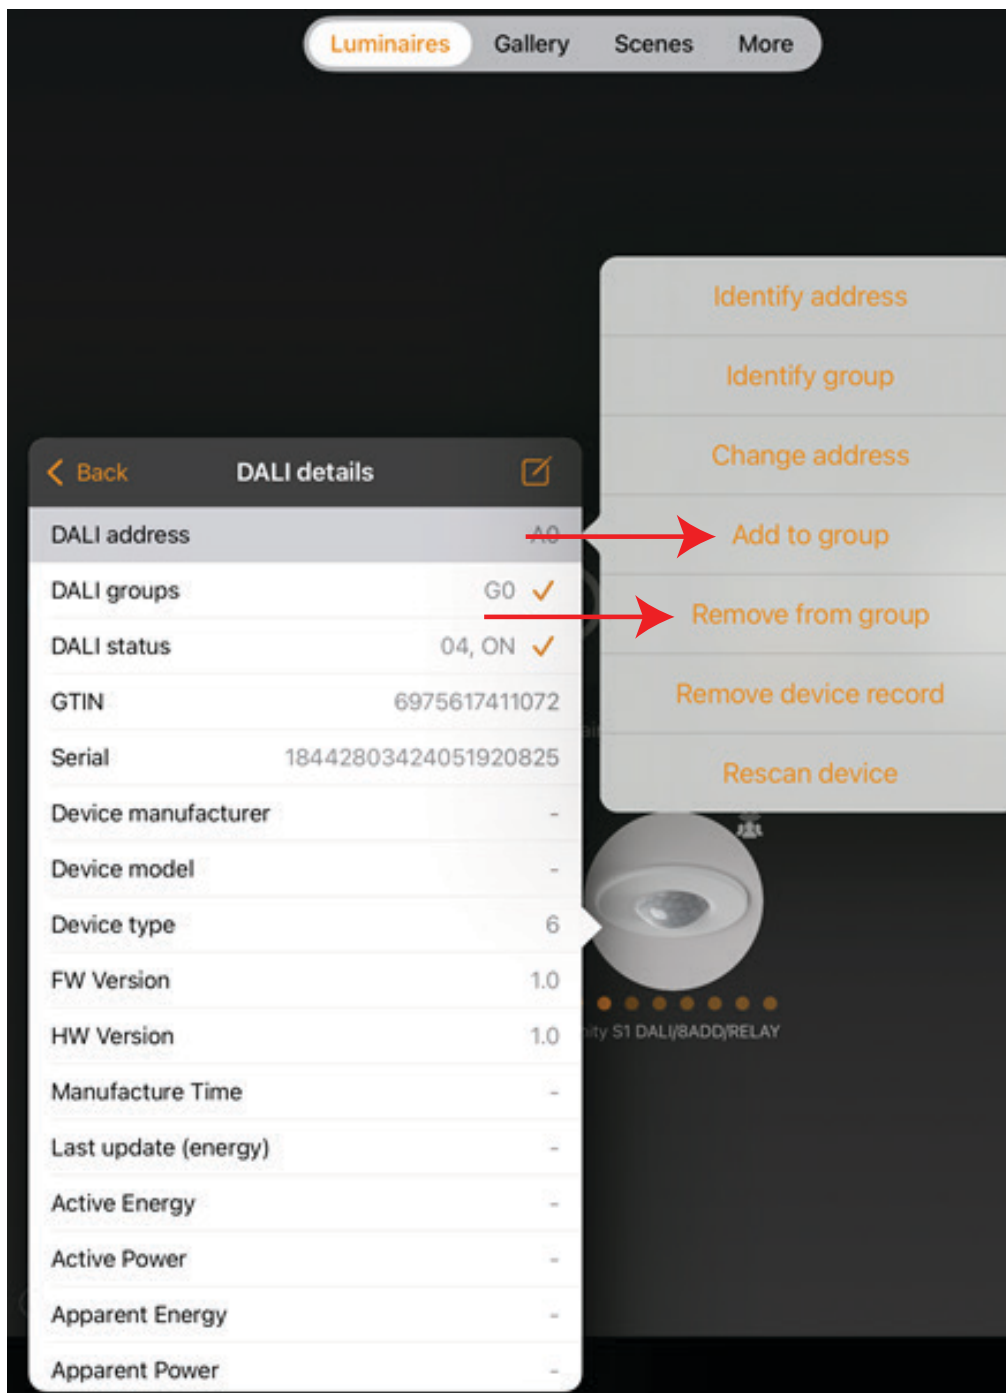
Luminaires Gallery Scenes More

Identify address
Identify group
Change address
Add to group
Remove from group
Remove device record
Rescan device

Back DALI details

| | |
|---|---|
| DALI address | A0 |
| DALI groups | G0 |
| DALI status | 04, ON |
| GTIN | 6975617411072 |
| Serial | 18442803424051920825 |
| Device manufacturer | - |
| Device model | - |
| Device type | 6 |
| FW Version | 1.0 |
| HW Version | 1.0 |
| Manufacture Time | - |
| Last update (energy) | - |
| Active Energy | - |
| Active Power | - |
| Apparent Energy | - |
| Apparent Power | - |

ity S1 DALI/8ADD/RELAY